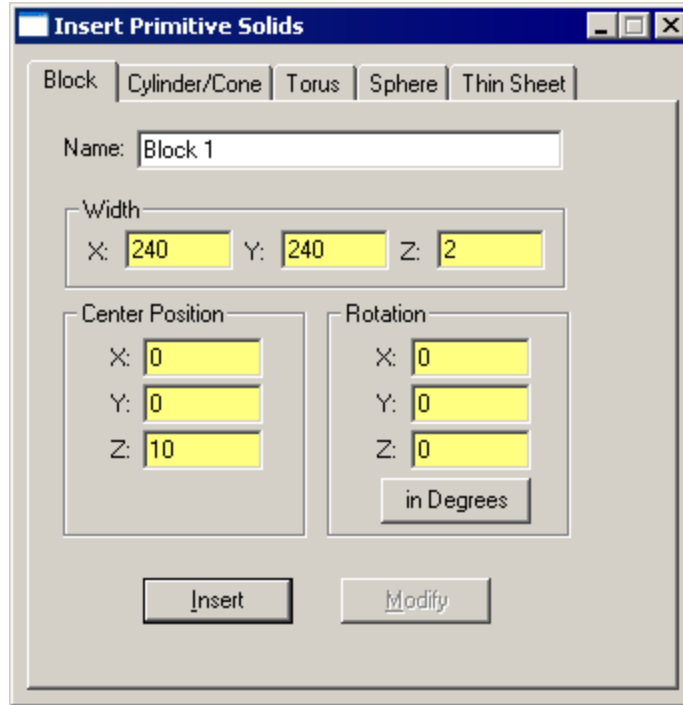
Insert Primitive Solids

Block | Cylinder/Cone | Torus | Sphere | Thin Sheet

Name: Block 1

Width
X: 240 Y: 240 Z: 2

Center Position
X: 0
Y: 0
Z: 10

Rotation
X: 0
Y: 0
Z: 0
in Degrees

Insert Modify